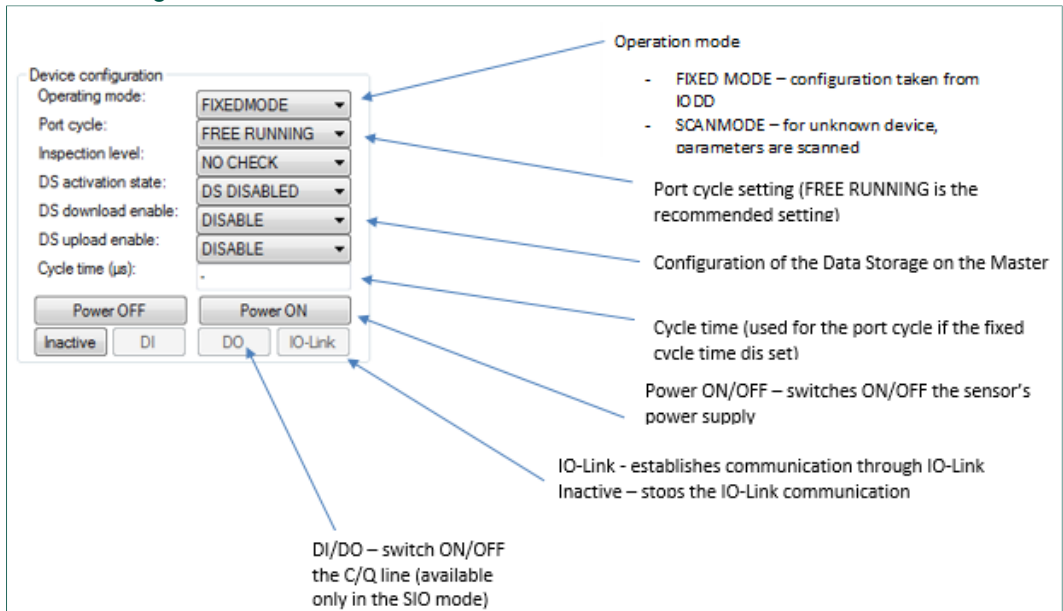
Device configuration

Operating mode: FIXEDMODE

Port cycle: FREE RUNNING

Inspection level: NO CHECK

DS activation state: DS DISABLED

DS download enable: DISABLE

DS upload enable: DISABLE

Cycle time (µs): -

Power OFF

Power ON

Inactive

DI

DO

IO-Link

Operation mode

- FIXED MODE – configuration taken from IODD
- SCANMODE – for unknown device, parameters are scanned

Port cycle setting (FREE RUNNING is the recommended setting)

Configuration of the Data Storage on the Master

Cycle time (used for the port cycle if the fixed cycle time dis set)

Power ON/OFF – switches ON/OFF the sensor's power supply

IO-Link - establishes communication through IO-Link
Inactive – stops the IO-Link communication

DI/DO – switch ON/OFF the C/Q line (available only in the SIO mode)